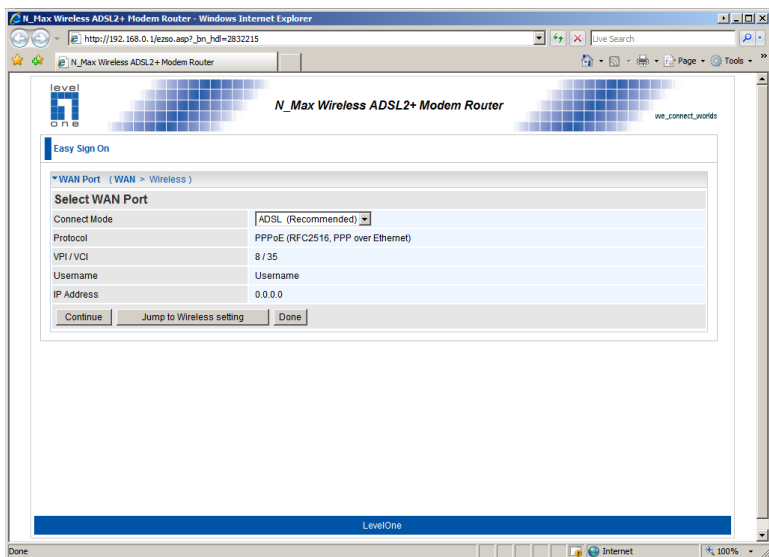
N_Max Wireless ADSL2+ Modem Router - Windows Internet Explorer

http://192.168.0.1/ezso.asp?_bn_hdl=2832215

Live Search

N_Max Wireless ADSL2+ Modem Router

Page Tools

level one

N_Max Wireless ADSL2+ Modem Router

we_connect_worlds

Easy Sign On

WAN Port (WAN > Wireless)

Select WAN Port

| Connect Mode | ADSL (Recommended) |
|---|---|
| Protocol | PPPoE (RFC2516, PPP over Ethernet) |
| VPI / VCI | 8 / 35 |
| Username | Username |
| IP Address | 0.0.0.0 |

Continue Jump to Wireless setting Done

LevelOne

Done

Internet

100%